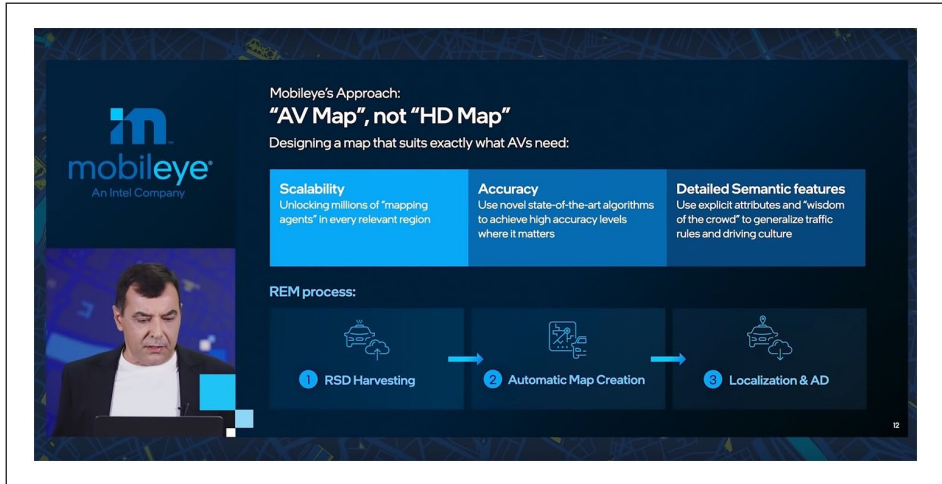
mobileye
An Intel Company

Mobileye's Approach:
"AV Map", not "HD Map"
Designing a map that suits exactly what AVs need:

Scalability
Unlocking millions of "mapping agents" in every relevant region

Accuracy
Use novel state-of-the-art algorithms to achieve high accuracy levels where it matters

Detailed Semantic features
Use explicit attributes and "wisdom of the crowd" to generalize traffic rules and driving culture

REM process:

1 RSD Harvesting

2 Automatic Map Creation

3 Localization & AD

12